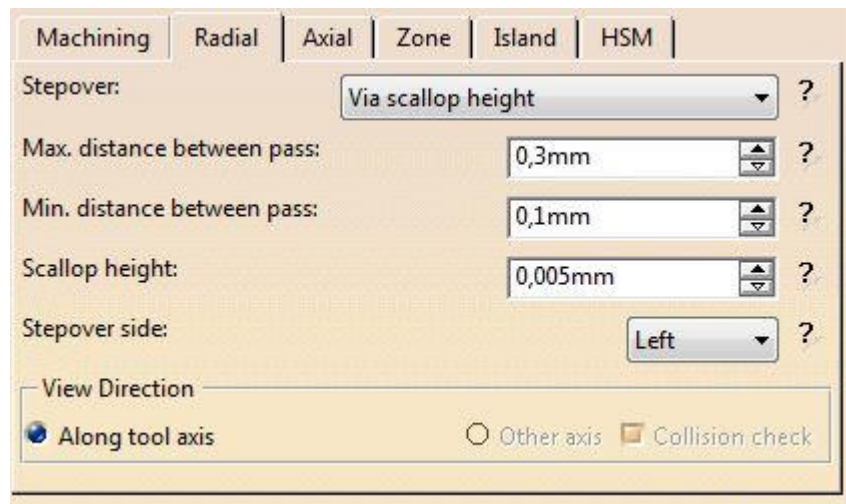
Machining | Radial | Axial | Zone | Island | HSM

Stepover: Via scallop height ?

Max. distance between pass: 0,3mm ?

Min. distance between pass: 0,1mm ?

Scallop height: 0,005mm ?

Stepover side: Left ?

View Direction

Along tool axis

Other axis

Collision check